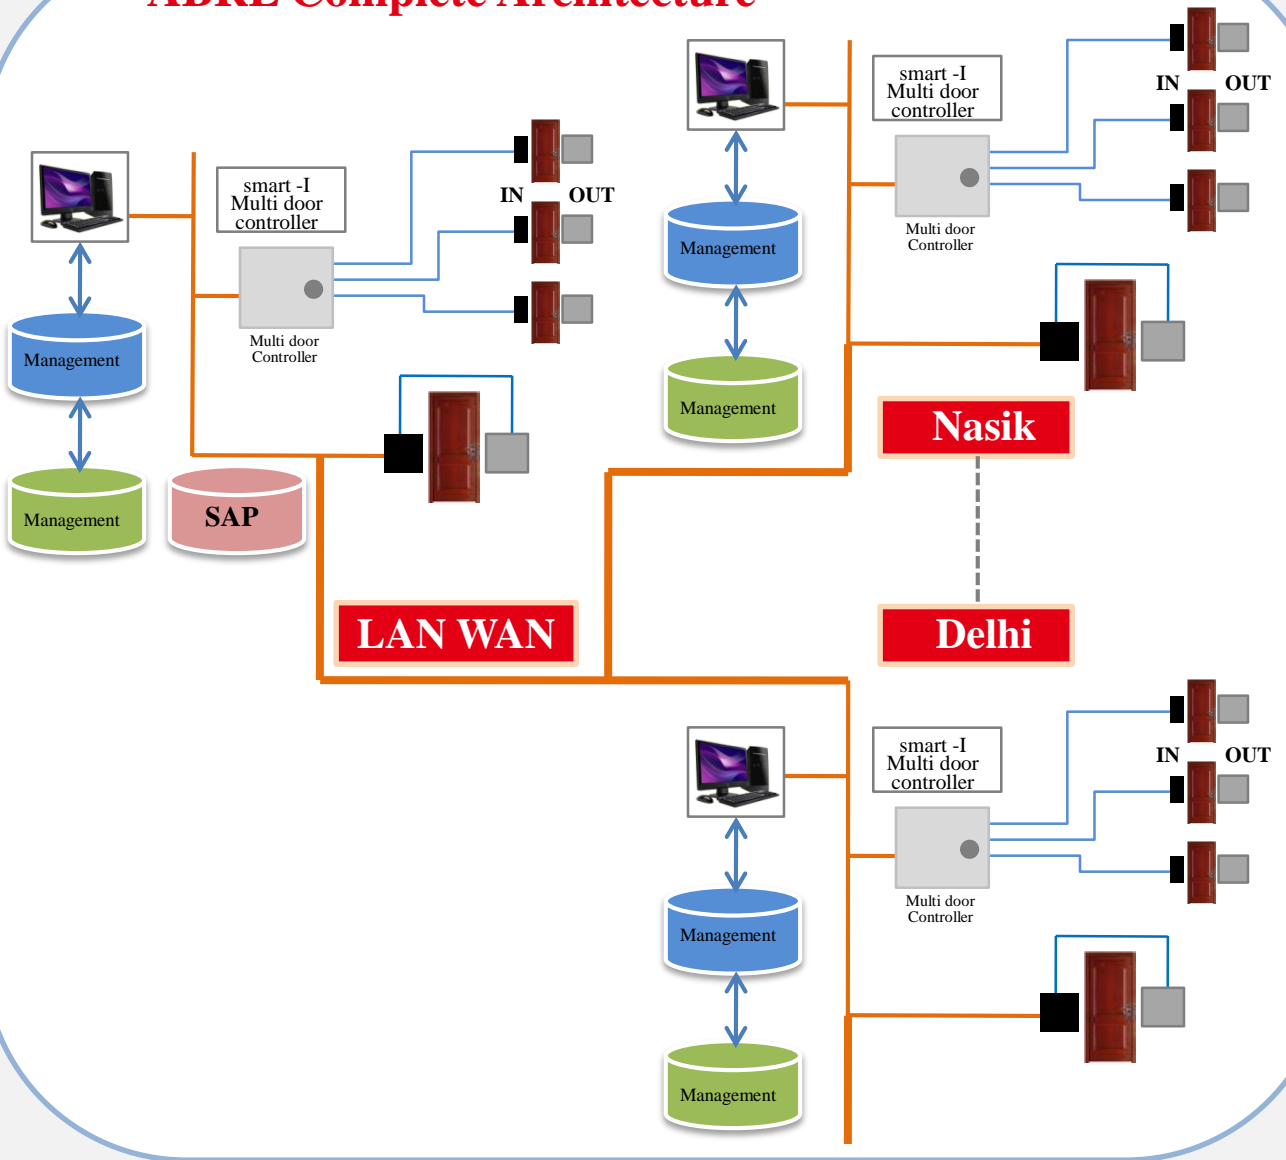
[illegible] Complete Architecture

smart -I Multi door controller

Multi door Controller

IN OUT

Management

Management

SAP

LAN WAN

smart -I Multi door controller

Multi door Controller

IN OUT

Management

Management

Nasik

Delhi

smart -I Multi door controller

Multi door Controller

IN OUT

Management

Management